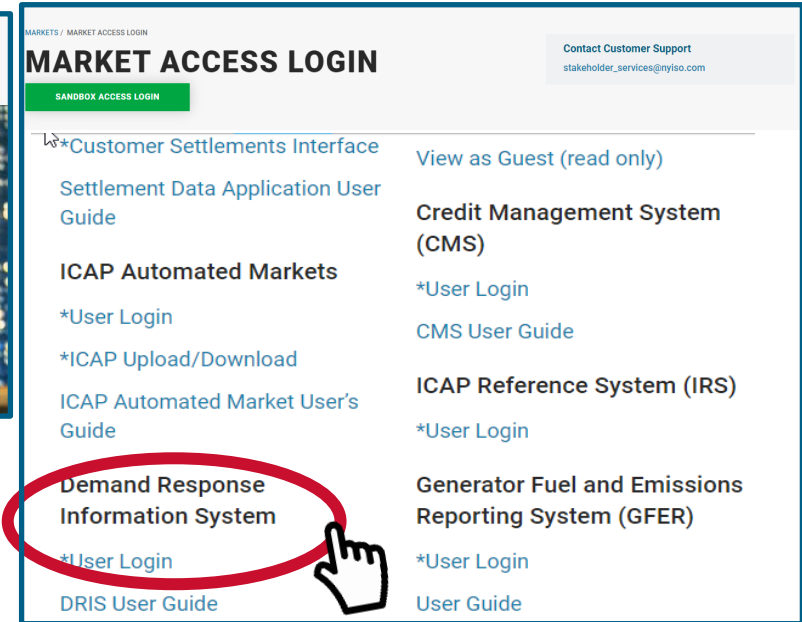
MARKETS / MARKET ACCESS LOGIN

MARKET ACCESS LOGIN

SANDBOX ACCESS LOGIN

Contact Customer Support

stakeholder_services@nyiso.com

*Customer Settlements Interface

Settlement Data Application User Guide

ICAP Automated Markets

*User Login

*ICAP Upload/Download

ICAP Automated Market User's Guide

Demand Response Information System

*User Login

DRIS User Guide

View as Guest (read only)

Credit Management System (CMS)

*User Login

CMS User Guide

ICAP Reference System (IRS)

*User Login

Generator Fuel and Emissions Reporting System (GFER)

*User Login

User Guide